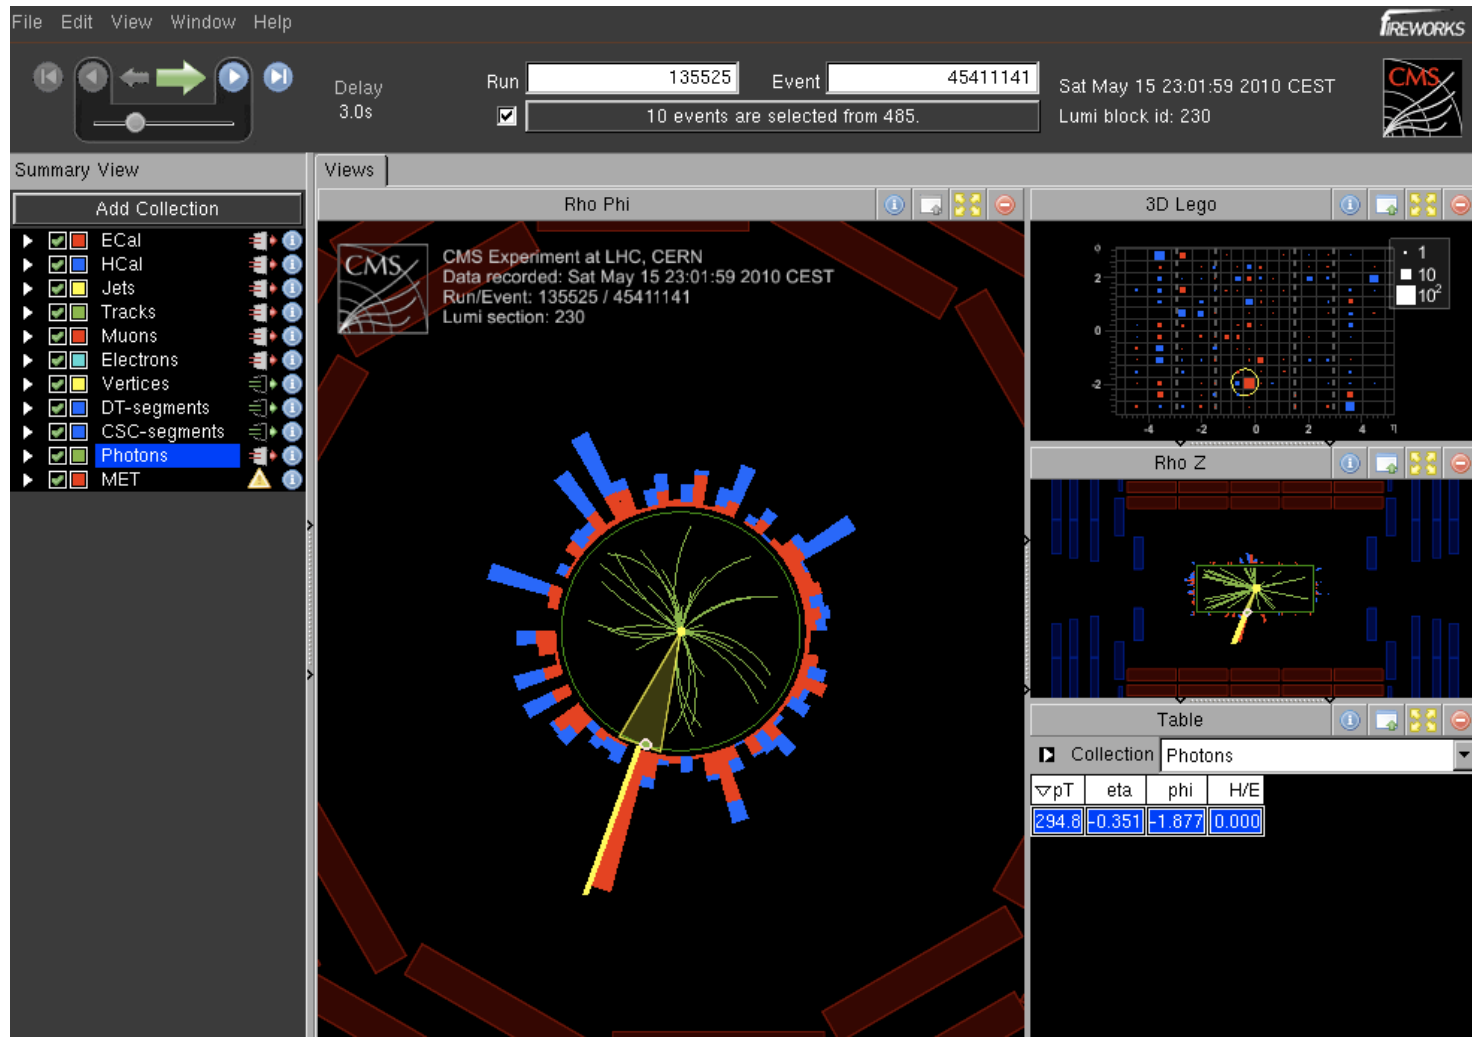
File Edit View Window Help

fIREWORKS

Delay
3.0s

Run 135525 Event 45411141

10 events are selected from 485.

Sat May 15 23:01:59 2010 CEST
Lumi block id: 230

CMS

Summary View

Add Collection

ECal
HCal
Jets
Tracks
Muons
Electrons
Vertices
DT-segments
CSC-segments
Photons
MET

Views

Rho Phi

CMS

CMS Experiment at LHC, CERN
Data recorded: Sat May 15 23:01:59 2010 CEST
Run/Event: 135525 / 45411141
Lumi section: 230

3D Lego

φ
2
0
-2
-4 -2 0 2 4 η

1
10
$10^2$

Rho Z

Table

Collection Photons

| ▽pT | eta | phi | H/E |
|---|---|---|---|
| 294.8 | -0.351 | -1.877 | 0.000 |